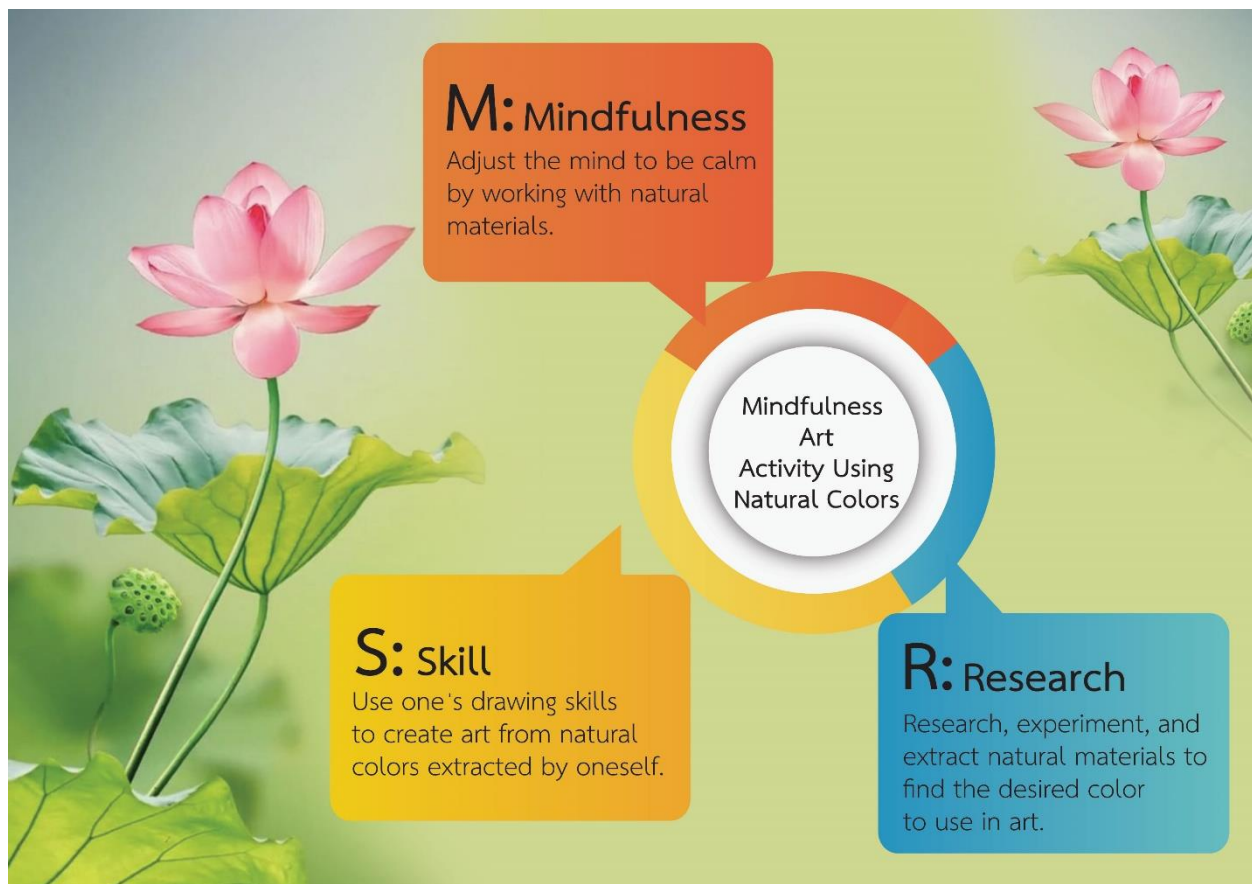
M: Mindfulness
Adjust the mind to be calm by working with natural materials.

Mindfulness Art Activity Using Natural Colors

S: Skill
Use one's drawing skills to create art from natural colors extracted by oneself.

R: Research
Research, experiment, and extract natural materials to find the desired color to use in art.